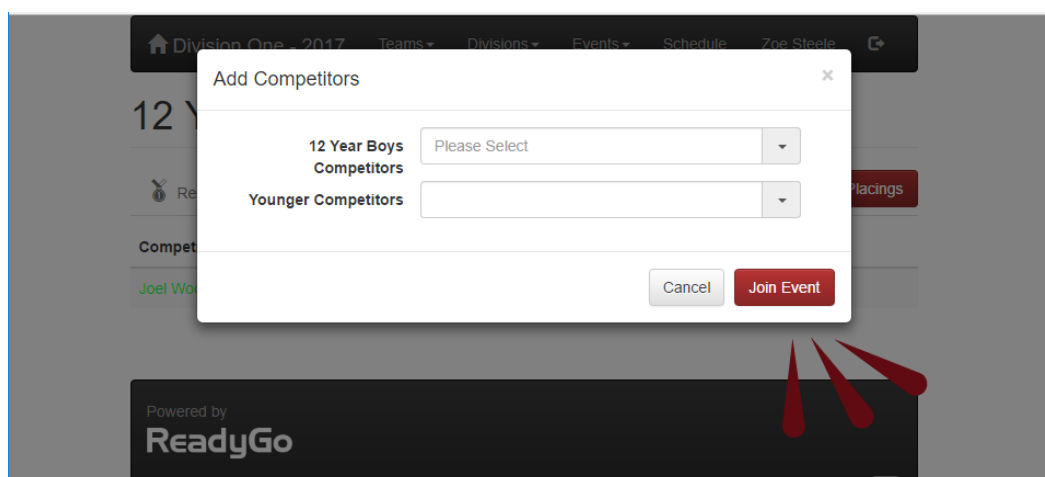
Division One - 2017 Teams Divisions Events Schedule Zoe Steele

12 Y

Re

Placings

Compet

Joel Wo

Add Competitors

×

12 Year Boys Competitors

Please Select

Younger Competitors

Cancel

Join Event

Powered by

ReadyGo